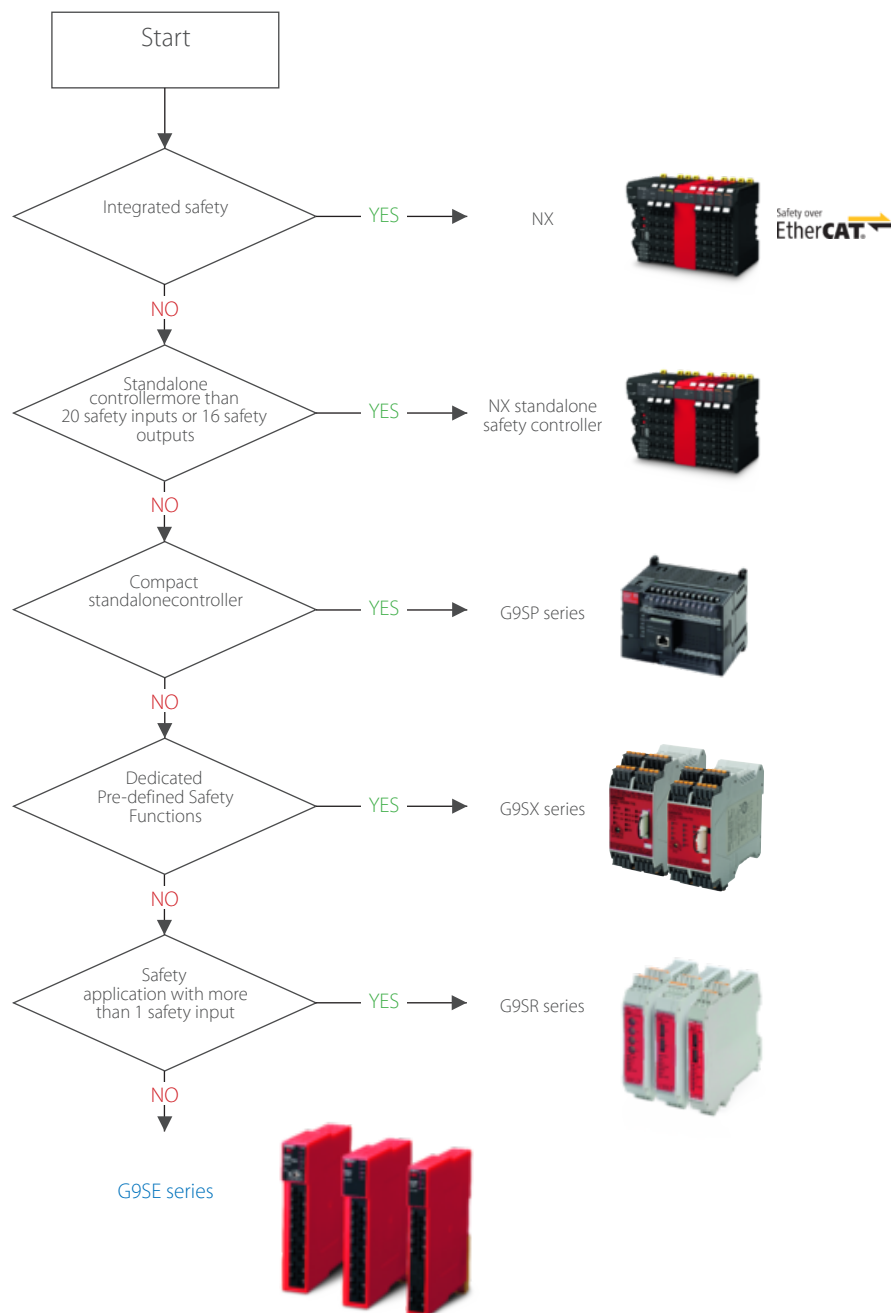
Start

Integrated safety

YES

NX

Safety over EtherCAT.

NO

Standalone controllermore than 20 safety inputs or 16 safety outputs

YES

NX standalone safety controller

NO

Compact standalonecontroller

YES

G9SP series

NO

Dedicated Pre-defined Safety Functions

YES

G9SX series

NO

Safety application with more than 1 safety input

YES

G9SR series

NO

G9SE series